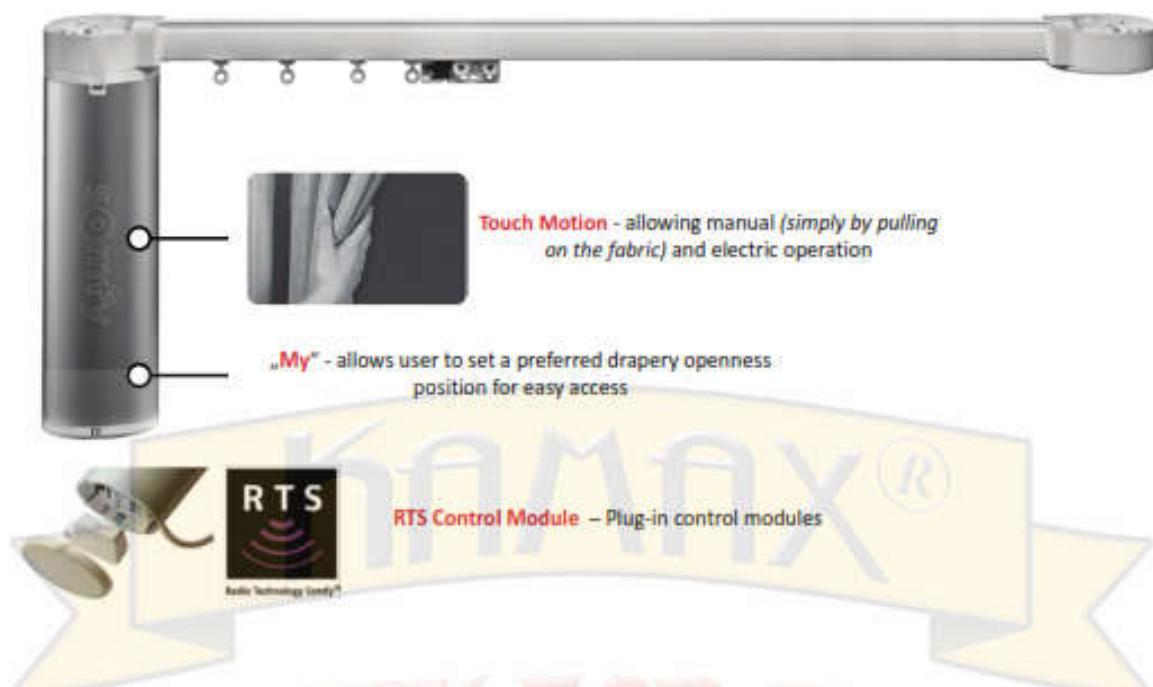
Touch Motion - allowing manual *(simply by pulling on the fabric)* and electric operation

„My" - allows user to set a preferred drapery openness position for easy access

RTS

Radio Technology Somfy®

RTS Control Module – Plug-in control modules

KAMAX®